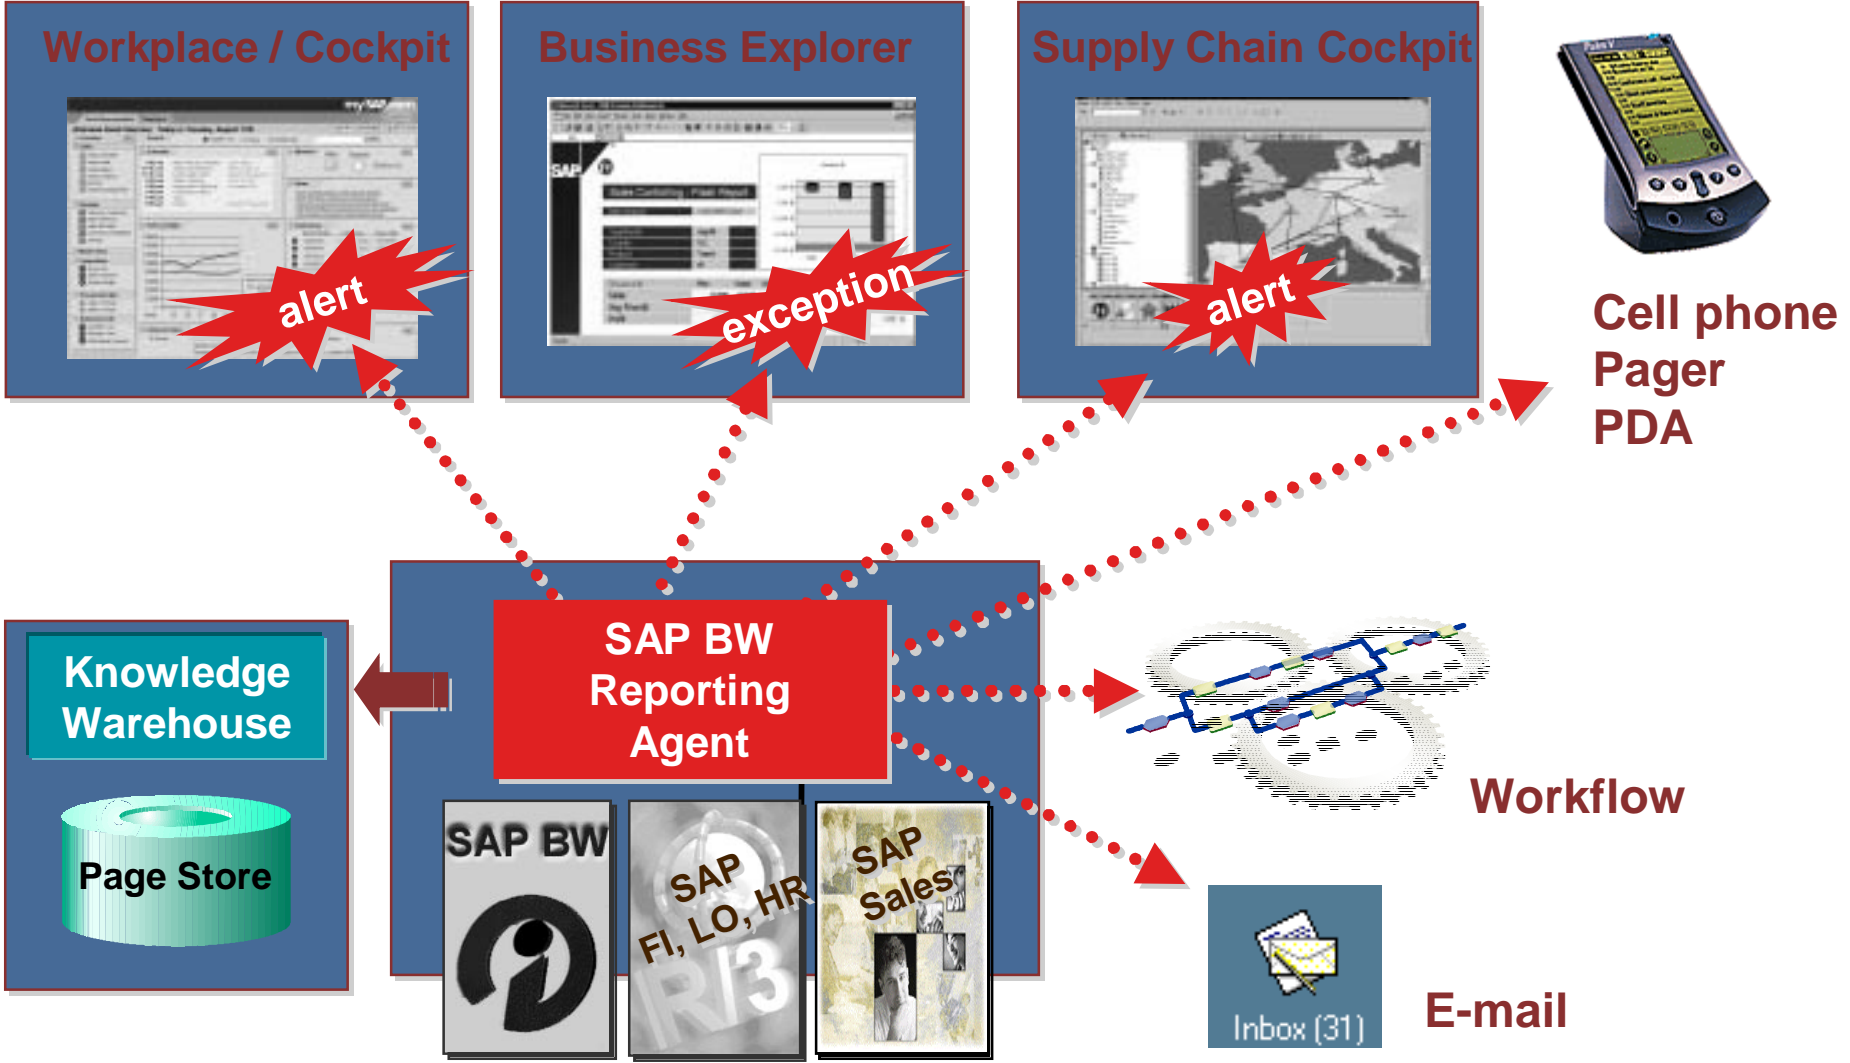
Workplace / Cockpit

alert

Business Explorer

exception

Supply Chain Cockpit

alert

Cell phone
Pager
PDA

Knowledge Warehouse

Page Store

SAP BW Reporting Agent

SAP BW

SAP FI, LO, HR

R/3

SAP Sales

Workflow

Inbox (31)

E-mail